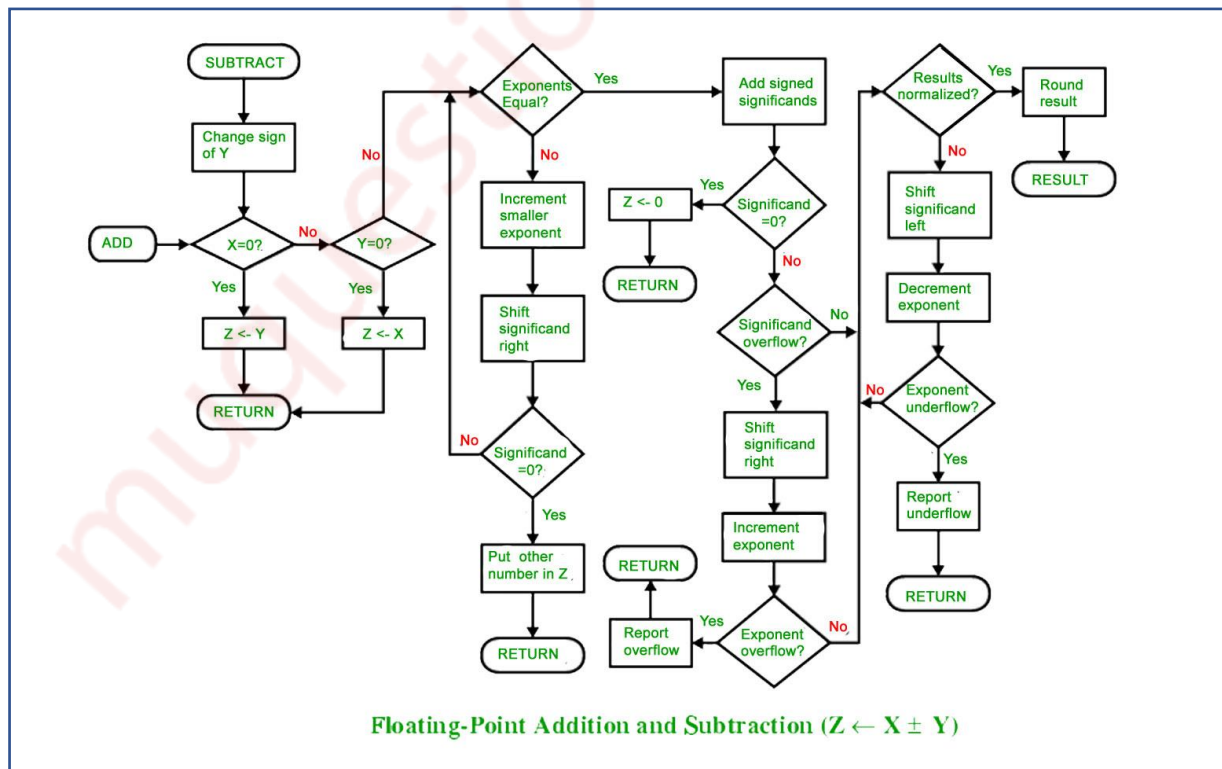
SUBTRACT

Change sign of Y

ADD

X=0?

No

Yes

Z <- Y

RETURN

Y=0?

No

Yes

Z <- X

Exponents Equal?

Yes

No

Increment smaller exponent

Shift significand right

Significand =0?

No

Yes

Put other number in Z

RETURN

Add signed significands

Significand =0?

Yes

Z <- 0

RETURN

No

Significand overflow?

No

Yes

Shift significand right

Increment exponent

Exponent overflow?

Yes

Report overflow

RETURN

No

Results normalized?

Yes

Round result

RESULT

No

Shift significand left

Decrement exponent

Exponent underflow?

No

Yes

Report underflow

RETURN

Floating-Point Addition and Subtraction ($Z \leftarrow X \pm Y$)